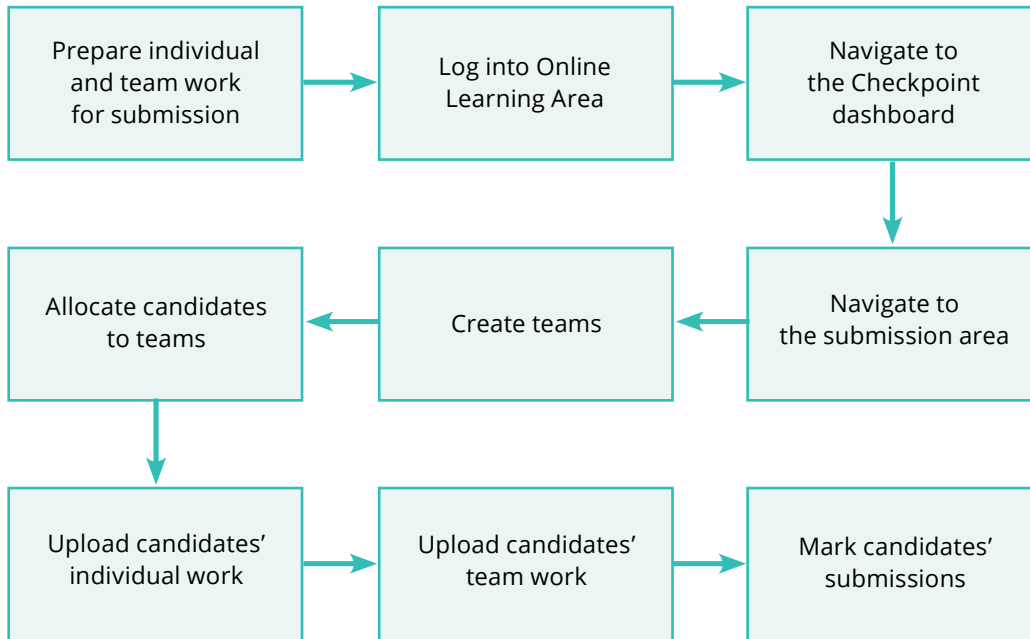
Prepare individual and team work for submission

Log into Online Learning Area

Navigate to the Checkpoint dashboard

Navigate to the submission area

Create teams

Allocate candidates to teams

Upload candidates’ individual work

Upload candidates’ team work

Mark candidates’ submissions